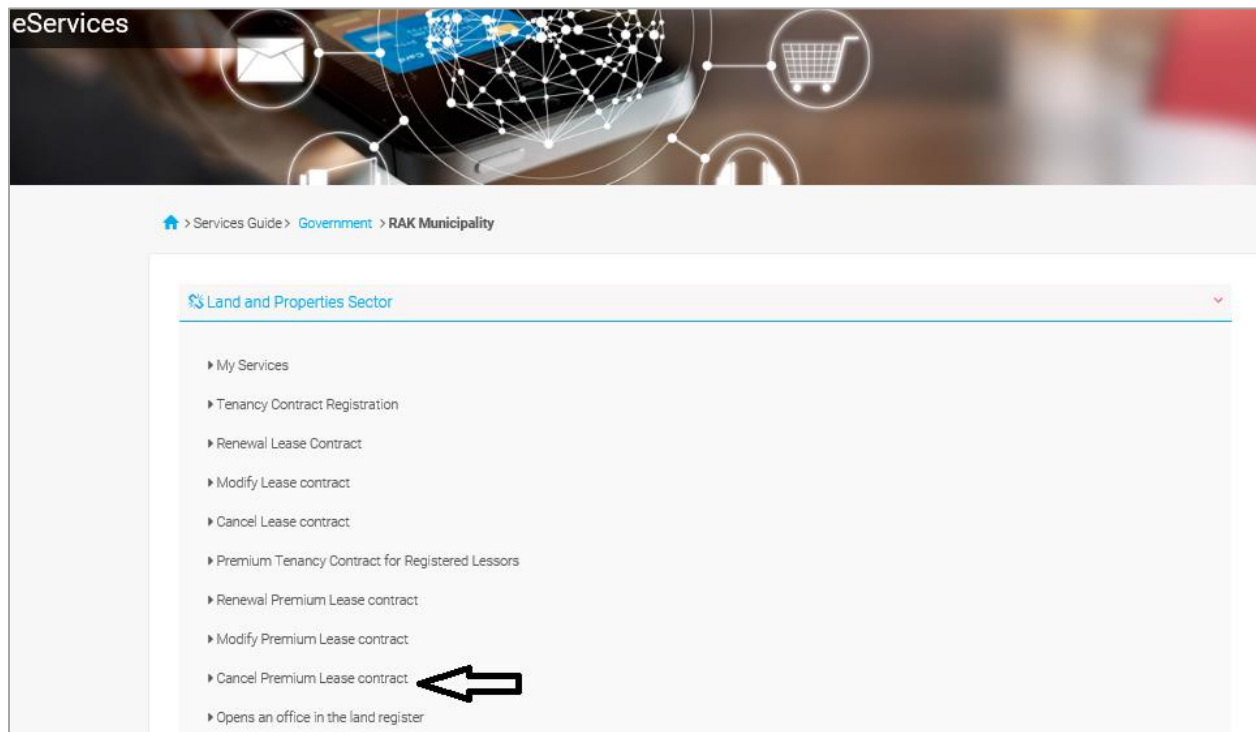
eServices

> Services Guide > Government > RAK Municipality

Land and Properties Sector

▸ My Services

▸ Tenancy Contract Registration

▸ Renewal Lease Contract

▸ Modify Lease contract

▸ Cancel Lease contract

▸ Premium Tenancy Contract for Registered Lessors

▸ Renewal Premium Lease contract

▸ Modify Premium Lease contract

▸ Cancel Premium Lease contract

▸ Opens an office in the land register